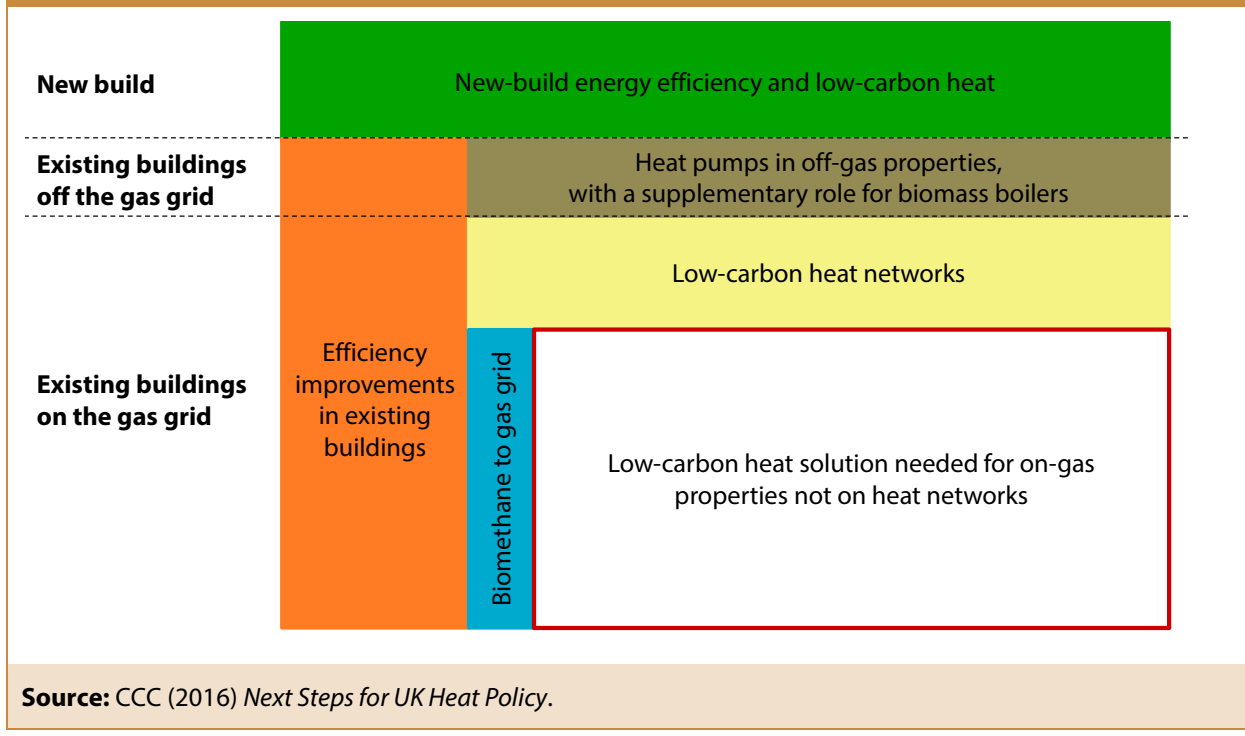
New build

New-build energy efficiency and low-carbon heat

Existing buildings off the gas grid

Heat pumps in off-gas properties, with a supplementary role for biomass boilers

Existing buildings on the gas grid

Efficiency improvements in existing buildings

Low-carbon heat networks

Biomethane to gas grid

Low-carbon heat solution needed for on-gas properties not on heat networks

**Source:** CCC (2016) *Next Steps for UK Heat Policy*.